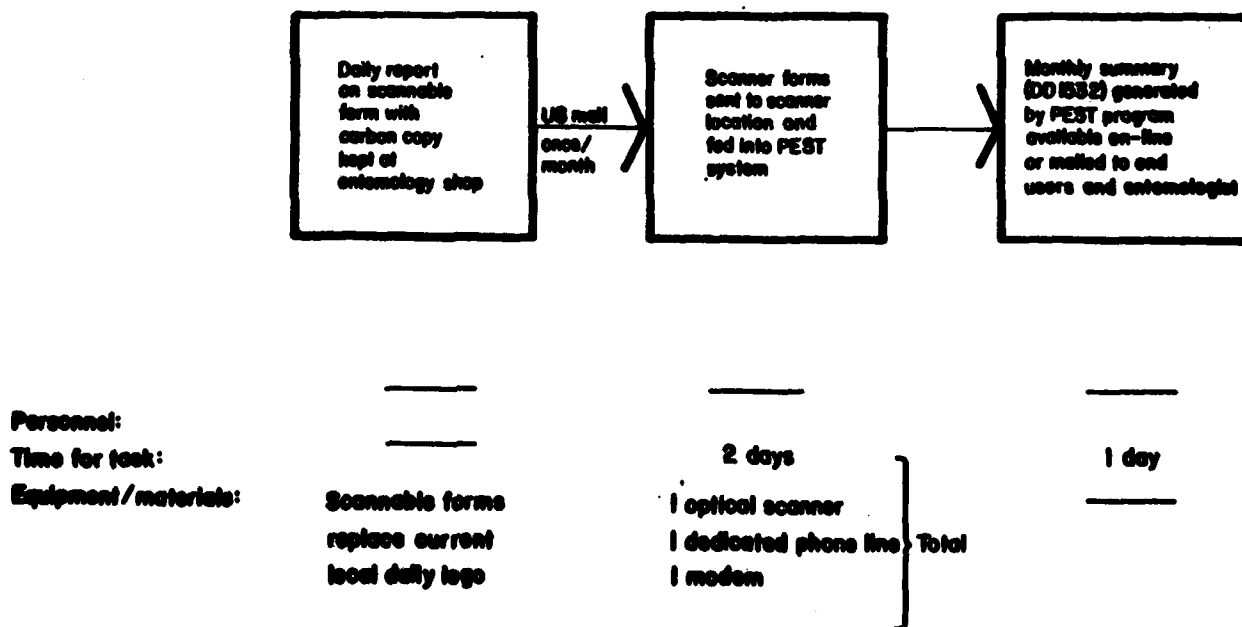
Daily report on scannable form with carbon copy kept at entomology shop

US mail once/ month

Scanner forms sent to scanner location and fed into PEST system

Monthly summary (DD1532) generated by PEST program available on-line or mailed to end users and entomologist

Personnel: ——— ——— ———

Time for task: ——— 2 days 1 day

Equipment/materials: Scannable forms replace current local daily logs

1 optical scanner
1 dedicated phone line
1 modem
Total

———